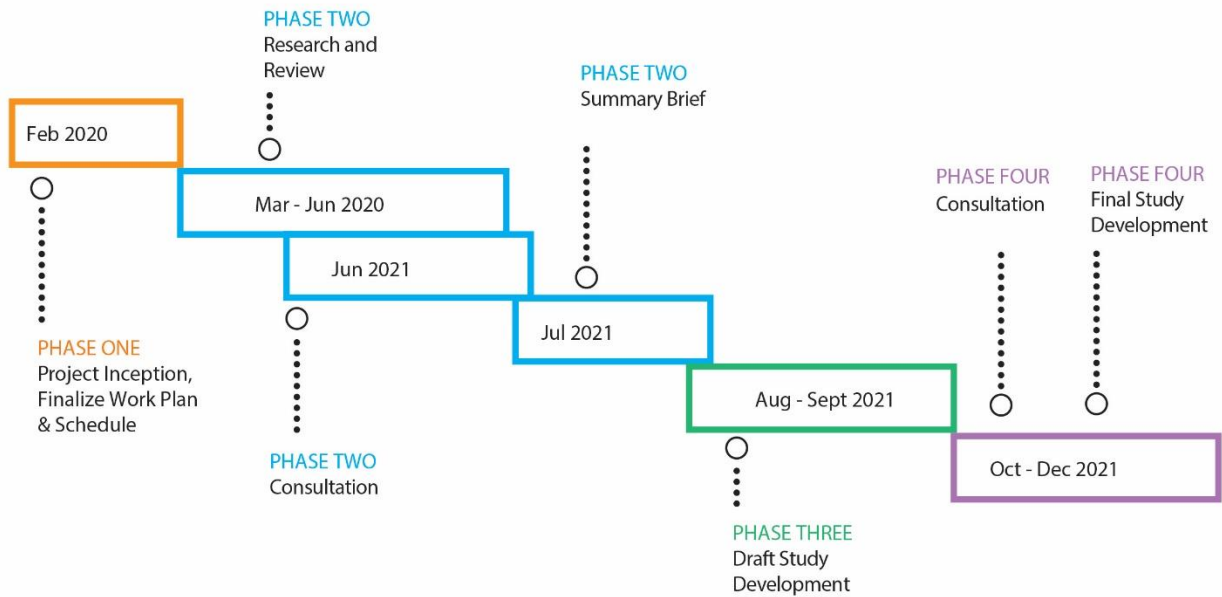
PHASE TWO
Research and Review

PHASE TWO
Summary Brief

Feb 2020

Mar - Jun 2020

Jun 2021

PHASE FOUR
Consultation

PHASE FOUR
Final Study Development

Jul 2021

PHASE ONE
Project Inception, Finalize Work Plan & Schedule

Aug - Sept 2021

PHASE TWO
Consultation

Oct - Dec 2021

PHASE THREE
Draft Study Development